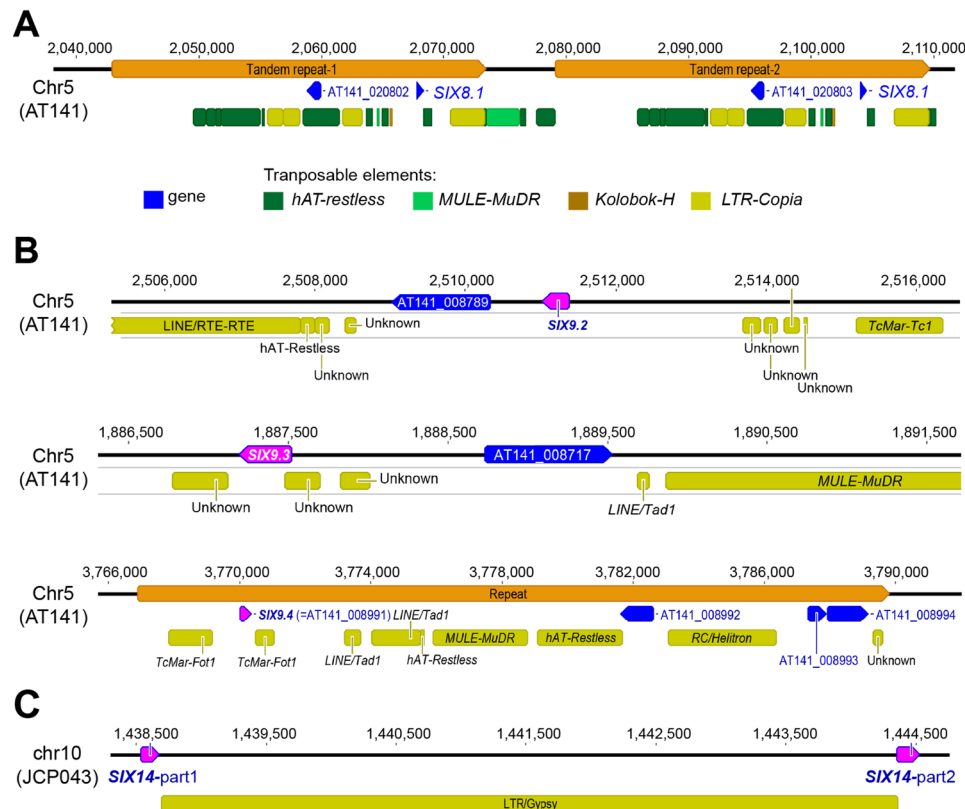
A

2,040,000 2,050,000 2,060,000 2,070,000 2,080,000 2,090,000 2,100,000 2,110,000

Chr5
(AT141)

Tandem repeat-1
Tandem repeat-2

AT141_020802 SIX8.1
AT141_020803 SIX8.1

Tranposable elements:
gene hAT-restless MULE-MuDR Kolobok-H LTR-Copia

B

2,506,000 2,508,000 2,510,000 2,512,000 2,514,000 2,516,000

Chr5
(AT141)

AT141_008789
LINE/RTE-RTE
Unknown
SIX9.2
TcMar-Tc1
hAT-Restless
Unknown
Unknown
Unknown
Unknown

1,886,500 1,887,500 1,888,500 1,889,500 1,890,500 1,891,500

Chr5
(AT141)

SIX9.3
AT141_008717
Unknown
Unknown
Unknown
LINE/Tad1
MULE-MuDR

3,766,000 3,770,000 3,774,000 3,778,000 3,782,000 3,786,000 3,790,000

Chr5
(AT141)

Repeat
SIX9.4 (=AT141_008991) LINE/Tad1
AT141_008992
AT141_008994
TcMar-Fot1
TcMar-Fot1
LINE/Tad1
MULE-MuDR
hAT-Restless
hAT-Restless
RC/Helitron
AT141_008993
Unknown

C

1,438,500 1,439,500 1,440,500 1,441,500 1,442,500 1,443,500 1,444,500

chr10
(JCP043)
SIX14-part1
SIX14-part2
LTR/Gypsy